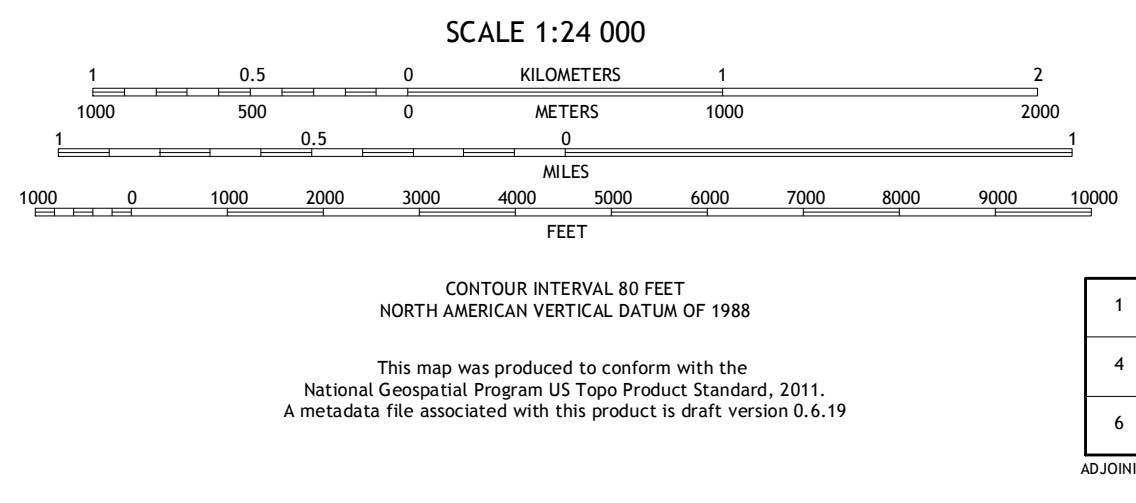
SCALE 1:24 000

1 0.5 0 KILOMETERS 1 2

1000 500 0 METERS 1000 2000

1 0.5 0 1

MILES

1000 0 1000 2000 3000 4000 5000 6000 7000 8000 9000 10000

FEET

CONTOUR INTERVAL 80 FEET
NORTH AMERICAN VERTICAL DATUM OF 1988

This map was produced to conform with the
National Geospatial Program US Topo Product Standard, 2011.
A metadata file associated with this product is draft version 0.6.19

1

4

6

ADJOINI